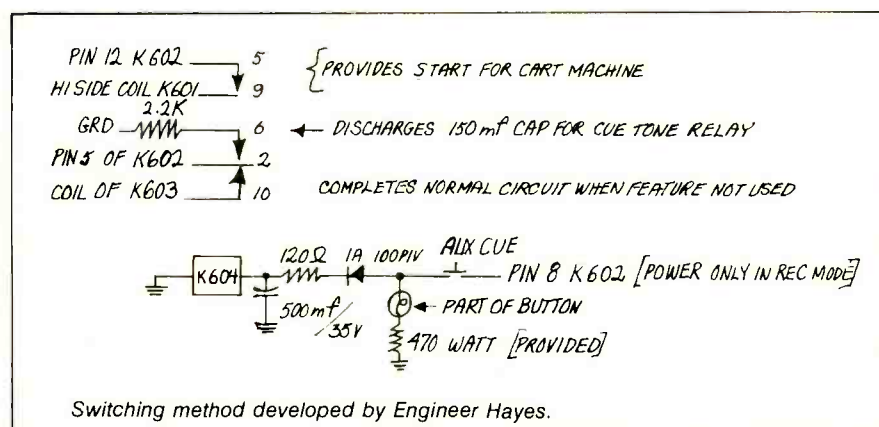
PIN 12 K602 5

HI SIDE COIL K601 9

{PROVIDES START FOR CART MACHINE

2.2K

GRD 6 ← DISCHARGES 150 mf CAP FOR CUE TONE RELAY

PIN 5 OF K602 2

COIL OF K603 10

COMPLETES NORMAL CIRCUIT WHEN FEATURE NOT USED

K604 120Ω 1A 100PIV AUX CUE PIN 8 K602 [POWER ONLY IN REC MODE]

500mf / 35V

← PART OF BUTTON

470 WATT [PROVIDED]

Switching method developed by Engineer Hayes.